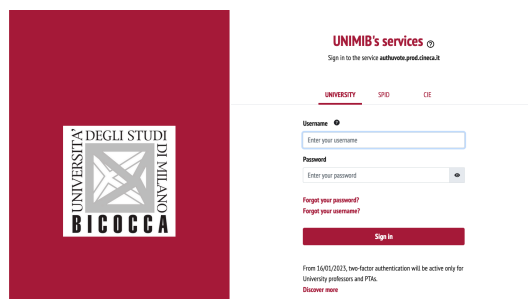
UNIVERSITÀ DEGLI STUDI DI MILANO BICOCCA

UNIMIB's services ?

Sign in to the service authuvote.prod.cineca.it

UNIVERSITY SPID CIE

Username ?

Enter your username

Password

Enter your password

Forgot your password?
Forgot your username?

Sign in

From 16/01/2023, two-factor authentication will be active only for University professors and PTAs.
Discover more